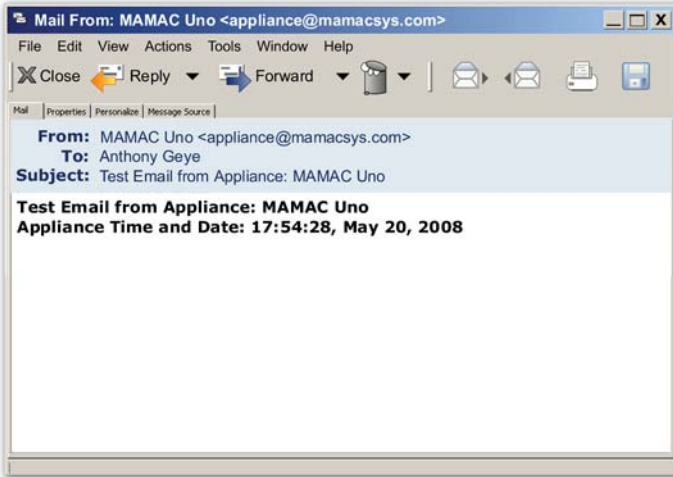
Mail From: MAMAC Uno <appliance@mamacsys.com>

File Edit View Actions Tools Window Help

Close Reply Forward

Mail Properties Personalize Message Source

From: MAMAC Uno <appliance@mamacsys.com>
To: Anthony Geye
Subject: Test Email from Appliance: MAMAC Uno

Test Email from Appliance: MAMAC Uno
Appliance Time and Date: 17:54:28, May 20, 2008